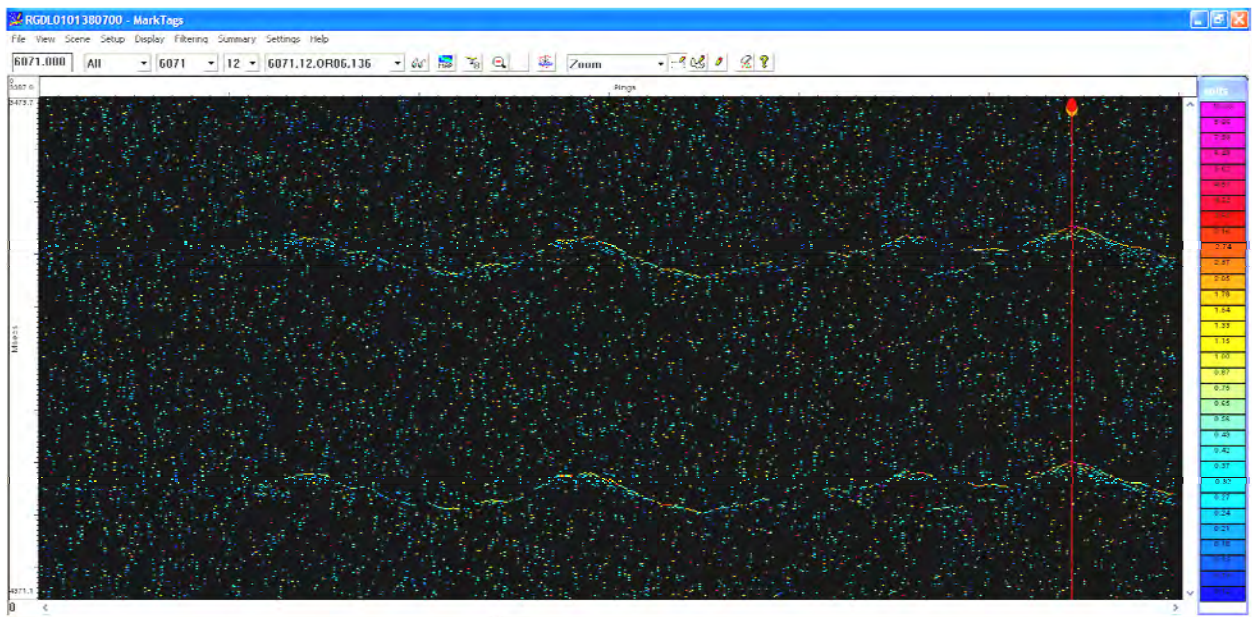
RGDL0101380700 - MarkTags

File View Scene Setup Display Filtering Summary Settings Help

6071.000 All 6071 12 6071.12.OR06.136 Zoom

Rings

Mixes

units

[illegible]
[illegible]
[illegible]
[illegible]
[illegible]
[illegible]
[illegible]
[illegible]
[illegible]
2.74
2.37
2.05
1.78
1.54
1.33
1.15
1.00
0.87
0.75
0.65
0.56
0.49
0.42
0.37
0.32
0.27
0.24
0.21
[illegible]
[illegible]
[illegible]
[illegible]

0